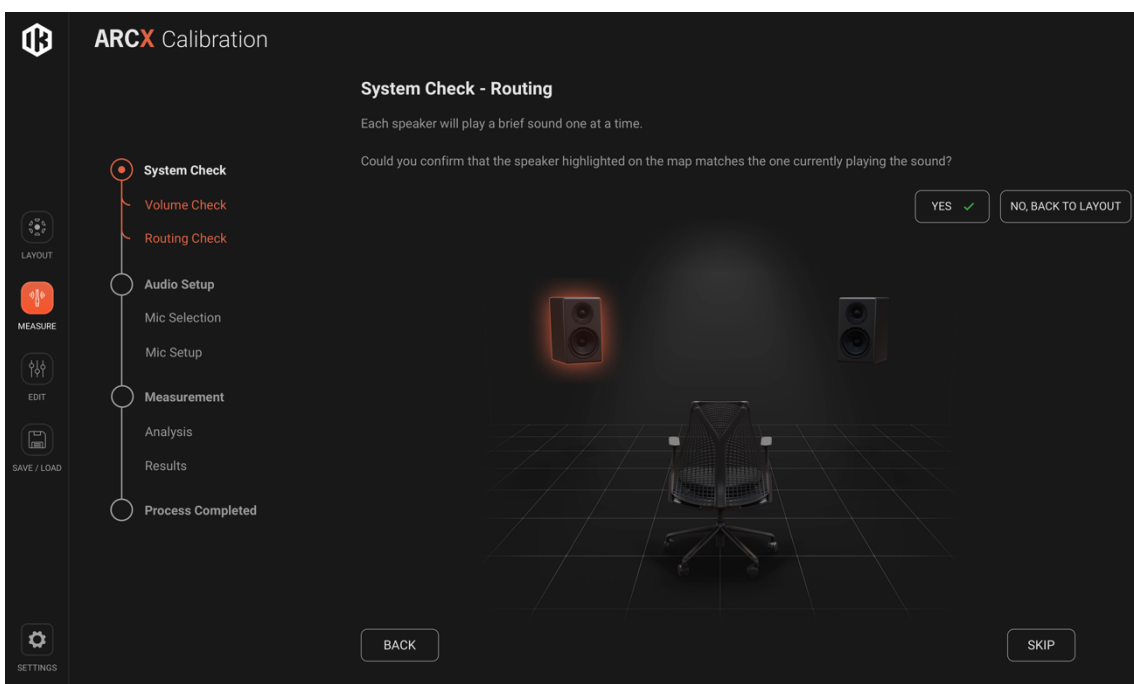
ARCX Calibration

LAYOUT

MEASURE

EDIT

SAVE / LOAD

SETTINGS

System Check

Volume Check

Routing Check

Audio Setup

Mic Selection

Mic Setup

Measurement

Analysis

Results

Process Completed

System Check - Routing

Each speaker will play a brief sound one at a time.

Could you confirm that the speaker highlighted on the map matches the one currently playing the sound?

YES ✓

NO, BACK TO LAYOUT

BACK

SKIP